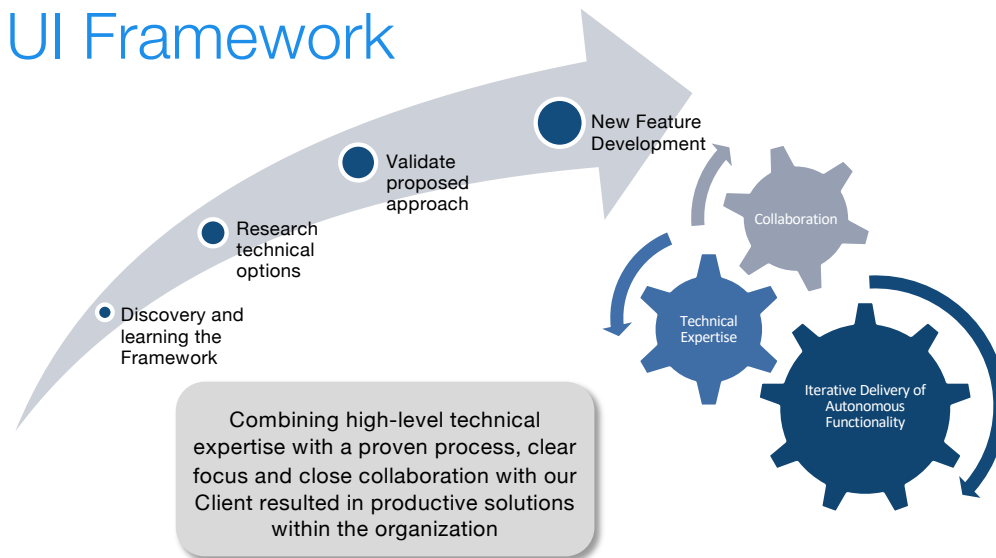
UI Framework

Discovery and learning the Framework

Research technical options

Validate proposed approach

New Feature Development

Collaboration

Technical Expertise

Iterative Delivery of Autonomous Functionality

Combining high-level technical expertise with a proven process, clear focus and close collaboration with our Client resulted in productive solutions within the organization